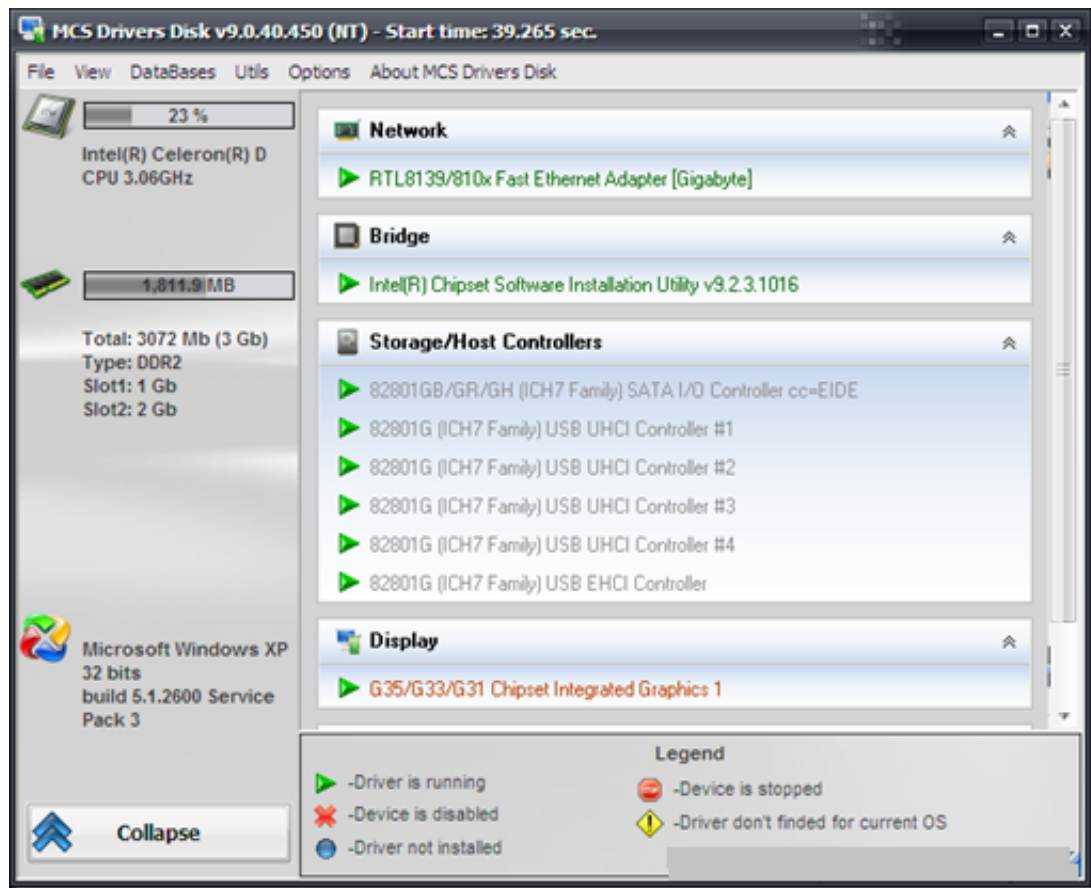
MCS Drivers Disk v9.0.40.450 (NT) - Start time: 39.265 sec.

File View DataBases Utils Options About MCS Drivers Disk

23 %

Intel(R) Celeron(R) D CPU 3.06GHz

1,811.9 MB

Total: 3072 Mb (3 Gb)
Type: DDR2
Slot1: 1 Gb
Slot2: 2 Gb

Microsoft Windows XP 32 bits build 5.1.2600 Service Pack 3

Collapse

Network

RTL8139/810x Fast Ethernet Adapter [Gigabyte]

Bridge

Intel(R) Chipset Software Installation Utility v9.2.3.1016

Storage/Host Controllers

82801GB/GR/GH (ICH7 Family) SATA I/O Controller cc=EIDE
82801G (ICH7 Family) USB UHCI Controller #1
82801G (ICH7 Family) USB UHCI Controller #2
82801G (ICH7 Family) USB UHCI Controller #3
82801G (ICH7 Family) USB UHCI Controller #4
82801G (ICH7 Family) USB EHCI Controller

Display

G35/G33/G31 Chipset Integrated Graphics 1

Legend

-Driver is running
-Device is disabled
-Driver not installed
-Device is stopped
-Driver don't finded for current OS